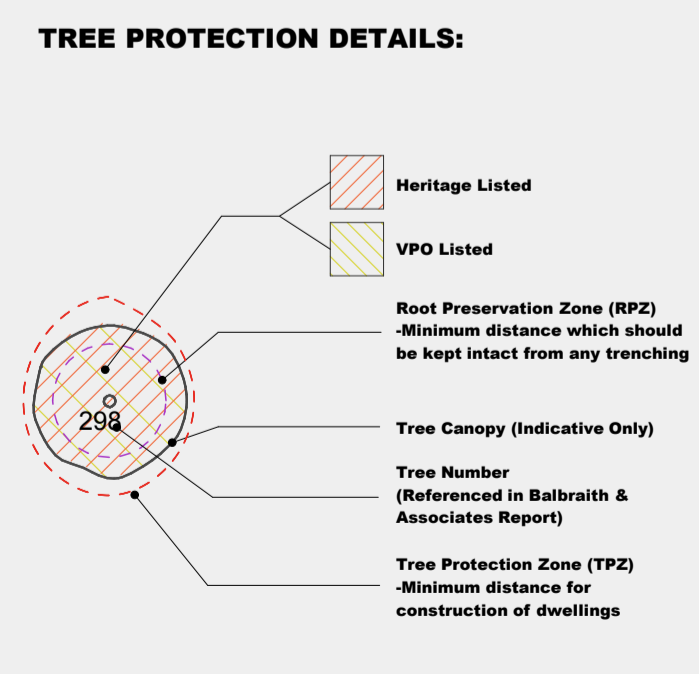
TREE PROTECTION DETAILS:

Heritage Listed

VPO Listed

Root Preservation Zone (RPZ)
-Minimum distance which should be kept intact from any trenching

298

Tree Canopy (Indicative Only)

Tree Number
(Referenced in Balbraith & Associates Report)

Tree Protection Zone (TPZ)
-Minimum distance for construction of dwellings